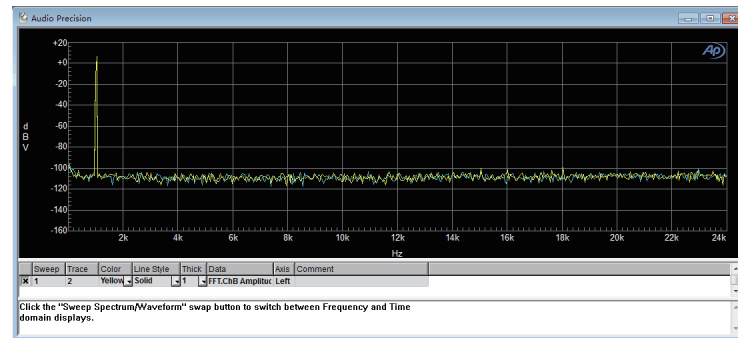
Audio Precision

+20
+0
-20
-40
-60
-80
-100
-120
-140
-160

d
B
V

2k 4k 6k 8k 10k 12k 14k 16k 18k 20k 22k 24k
Hz

| Sweep | Trace | Color | Line Style | Thick | Data | Axis | Comment |
|---|---|---|---|---|---|---|---|
| 1 | 2 | Yellow | Solid | 1 | FFT.ChB Amplituc | Left | |

Click the "Sweep Spectrum/Waveform" swap button to switch between Frequency and Time domain displays.